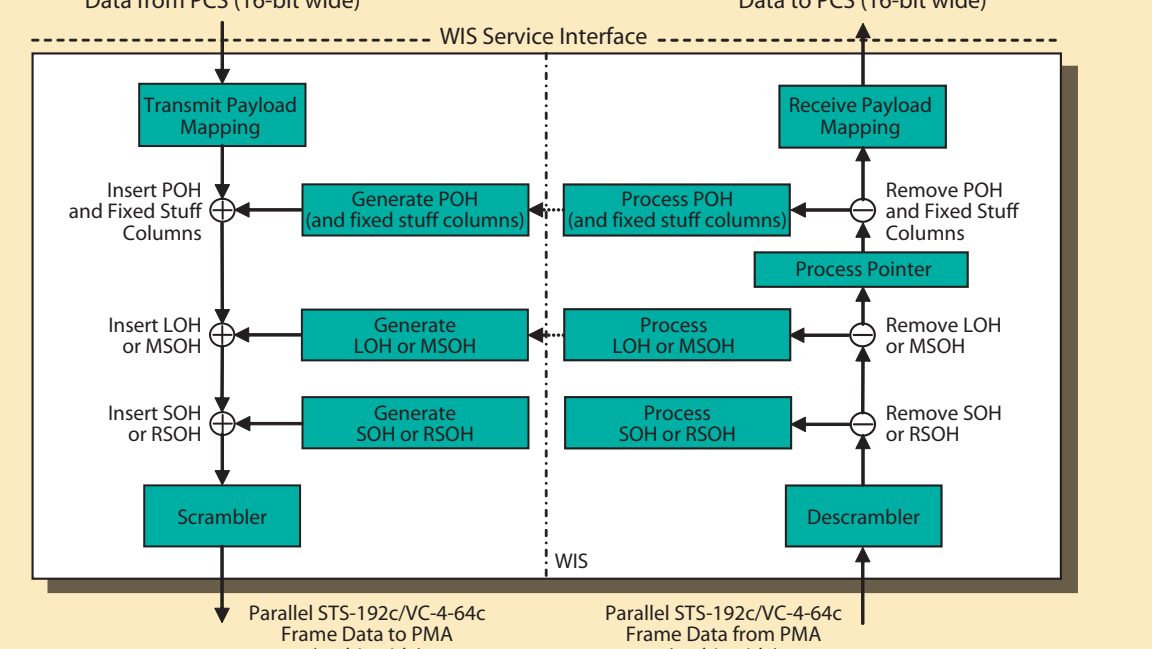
Data from PCS (16-bit wide)

Data to PCS (16-bit wide)

WIS Service Interface

Transmit Payload Mapping

Insert POH and Fixed Stuff Columns

Generate POH (and fixed stuff columns)

Insert LOH or MSOH

Generate LOH or MSOH

Insert SOH or RSOH

Generate SOH or RSOH

Scrambler

Receive Payload Mapping

Process POH (and fixed stuff columns)

Remove POH and Fixed Stuff Columns

Process Pointer

Process LOH or MSOH

Remove LOH or MSOH

Process SOH or RSOH

Remove SOH or RSOH

Descrambler

WIS

Parallel STS-192c/VC-4-64c Frame Data to PMA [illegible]

Parallel STS-192c/VC-4-64c Frame Data from PMA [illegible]